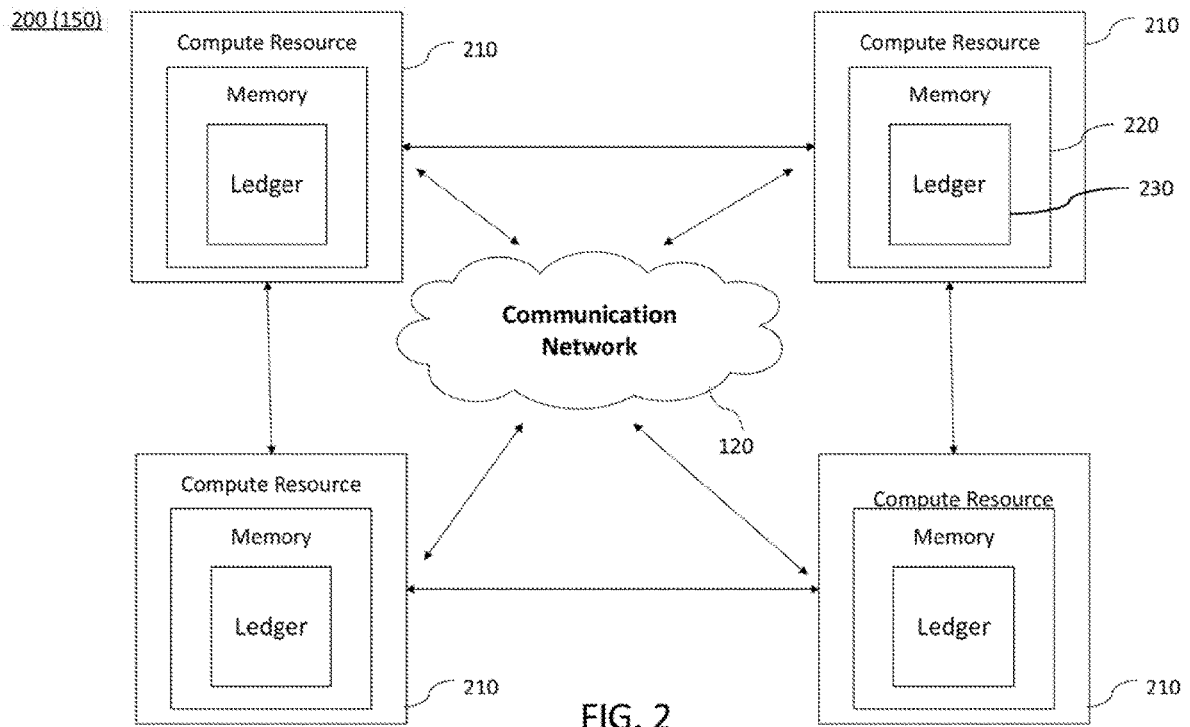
200 (150)

Compute Resource

Memory

Ledger

210

Compute Resource

Memory

Ledger

210

220

230

Communication Network

120

Compute Resource

Memory

Ledger

210

Compute Resource

Memory

Ledger

210

FIG. 2